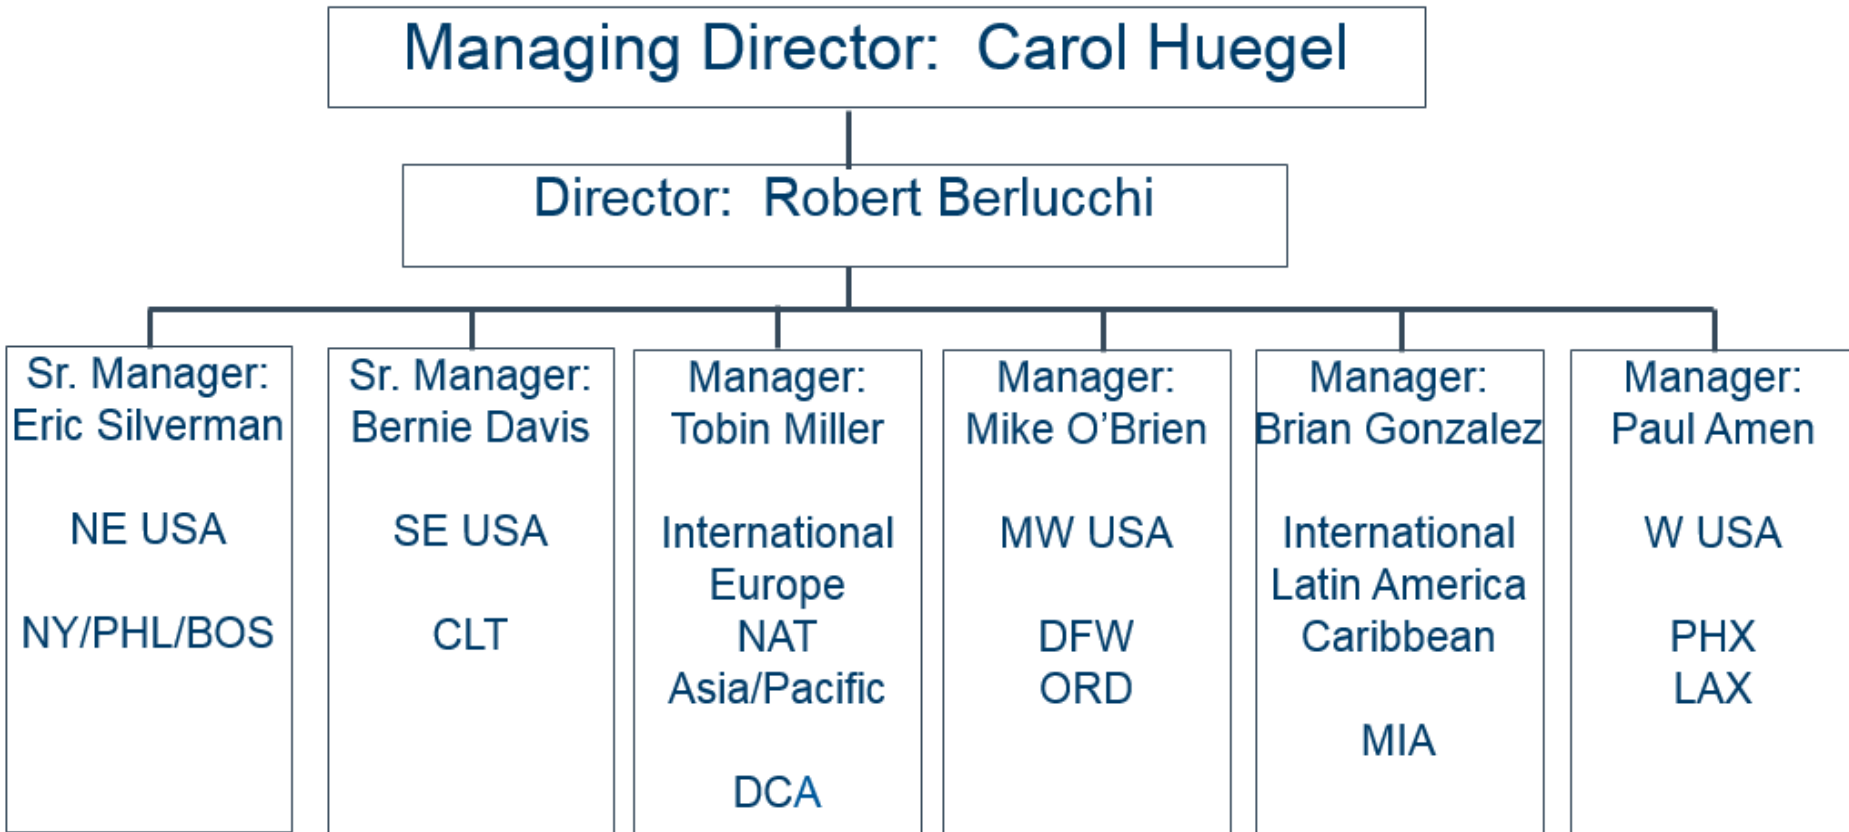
Managing Director: Carol Huegel

Director: Robert Berlucchi

Sr. Manager:
Eric Silverman

NE USA

NY/PHL/BOS

Sr. Manager:
Bernie Davis

SE USA

CLT

Manager:
Tobin Miller

International
Europe
NAT
Asia/Pacific

DCA

Manager:
Mike O’Brien

MW USA

DFW
ORD

Manager:
Brian Gonzalez

International
Latin America
Caribbean

MIA

Manager:
Paul Amen

W USA

PHX
LAX